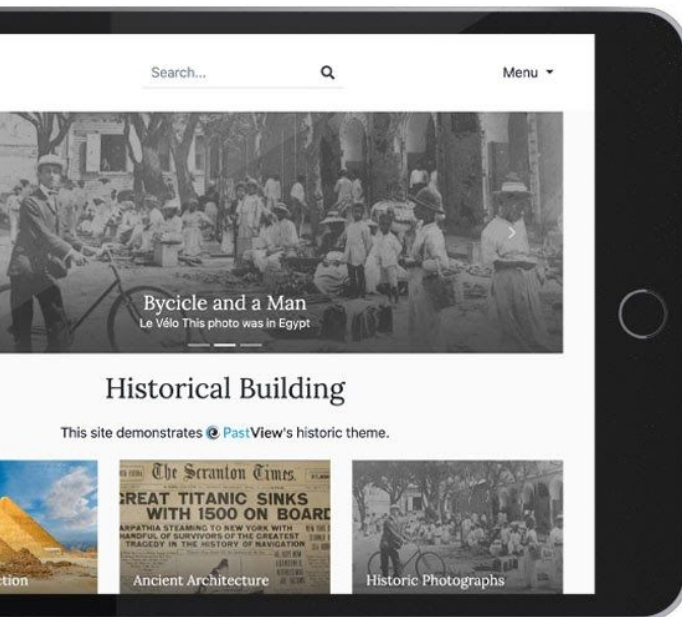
Search...

Menu ▾

Bycicle and a Man

Le Vélo This photo was in Egypt

Historical Building

This site demonstrates PastView's historic theme.

The Scranton Times

GREAT TITANIC SINKS WITH 1500 ON BOARD

CARPATHIA STEAMING TO NEW YORK WITH HANDFUL OF SURVIVORS OF THE GREATEST TRAGEDY IN THE HISTORY OF NAVIGATION

ction

Ancient Architecture

Historic Photographs